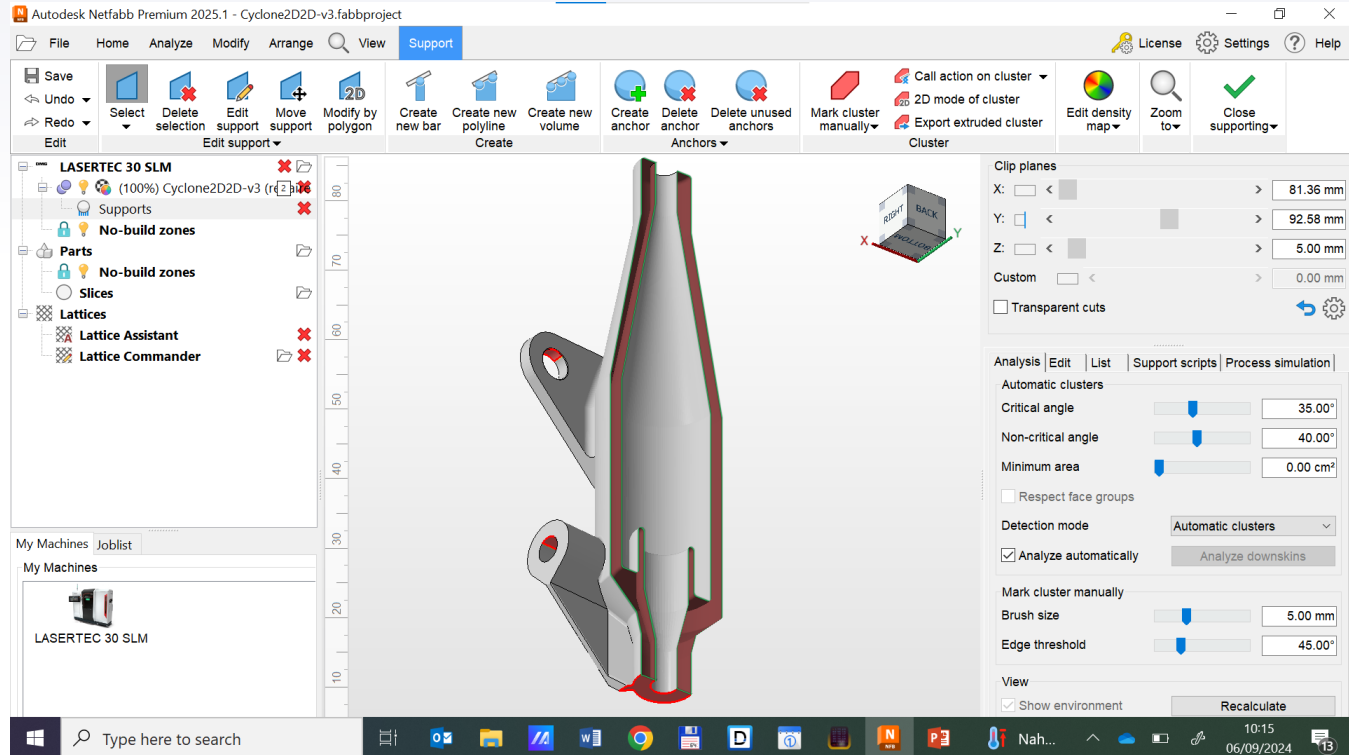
Autodesk Netfabb Premium 2025.1 - Cyclone2D2D-v3.fabbproject

File Home Analyze Modify Arrange View Support License Settings Help

Save
Undo
Redo
Edit

Select
Delete selection
Edit support
Move support
Modify by polygon
Edit support

Create new bar
Create new polyline
Create new volume
Create

Create anchor
Delete anchor
Delete unused anchors
Anchors

Mark cluster manually
Call action on cluster
2D mode of cluster
Export extruded cluster
Cluster

Edit density map
Zoom to
Close supporting

LASERTEC 30 SLM
(100%) Cyclone2D2D-v3 (re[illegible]
Supports
No-build zones
Parts
No-build zones
Slices
Lattices
Lattice Assistant
Lattice Commander

My Machines Joblist
My Machines
LASERTEC 30 SLM

80
70
60
50
40
30
20
10

RIGHT BACK BOTTOM
X Y

Clip planes
X: 81.36 mm
Y: 92.58 mm
Z: 5.00 mm
Custom 0.00 mm
Transparent cuts

Analysis Edit List Support scripts Process simulation
Automatic clusters
Critical angle 35.00°
Non-critical angle 40.00°
Minimum area 0.00 cm²
Respect face groups
Detection mode Automatic clusters
Analyze automatically
Analyze downskins
Mark cluster manually
Brush size 5.00 mm
Edge threshold 45.00°
View
Show environment
Recalculate

Type here to search
Nah...
10:15
06/09/2024
13